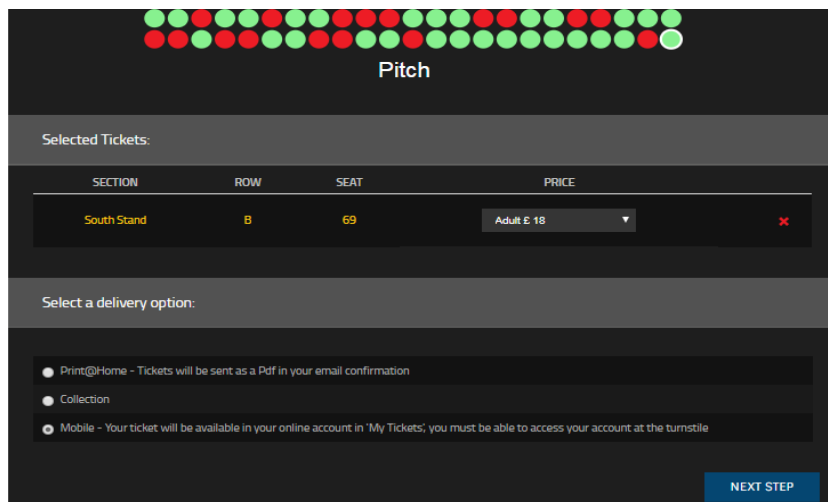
Pitch

Selected Tickets:

| SECTION | ROW | SEAT | PRICE |
|---|---|---|---|
| South Stand | B | 69 | Adult £ 18 ▼ |

Select a delivery option:

Print@Home - Tickets will be sent as a Pdf in your email confirmation

Collection

Mobile - Your ticket will be available in your online account in 'My Tickets', you must be able to access your account at the turnstile

NEXT STEP